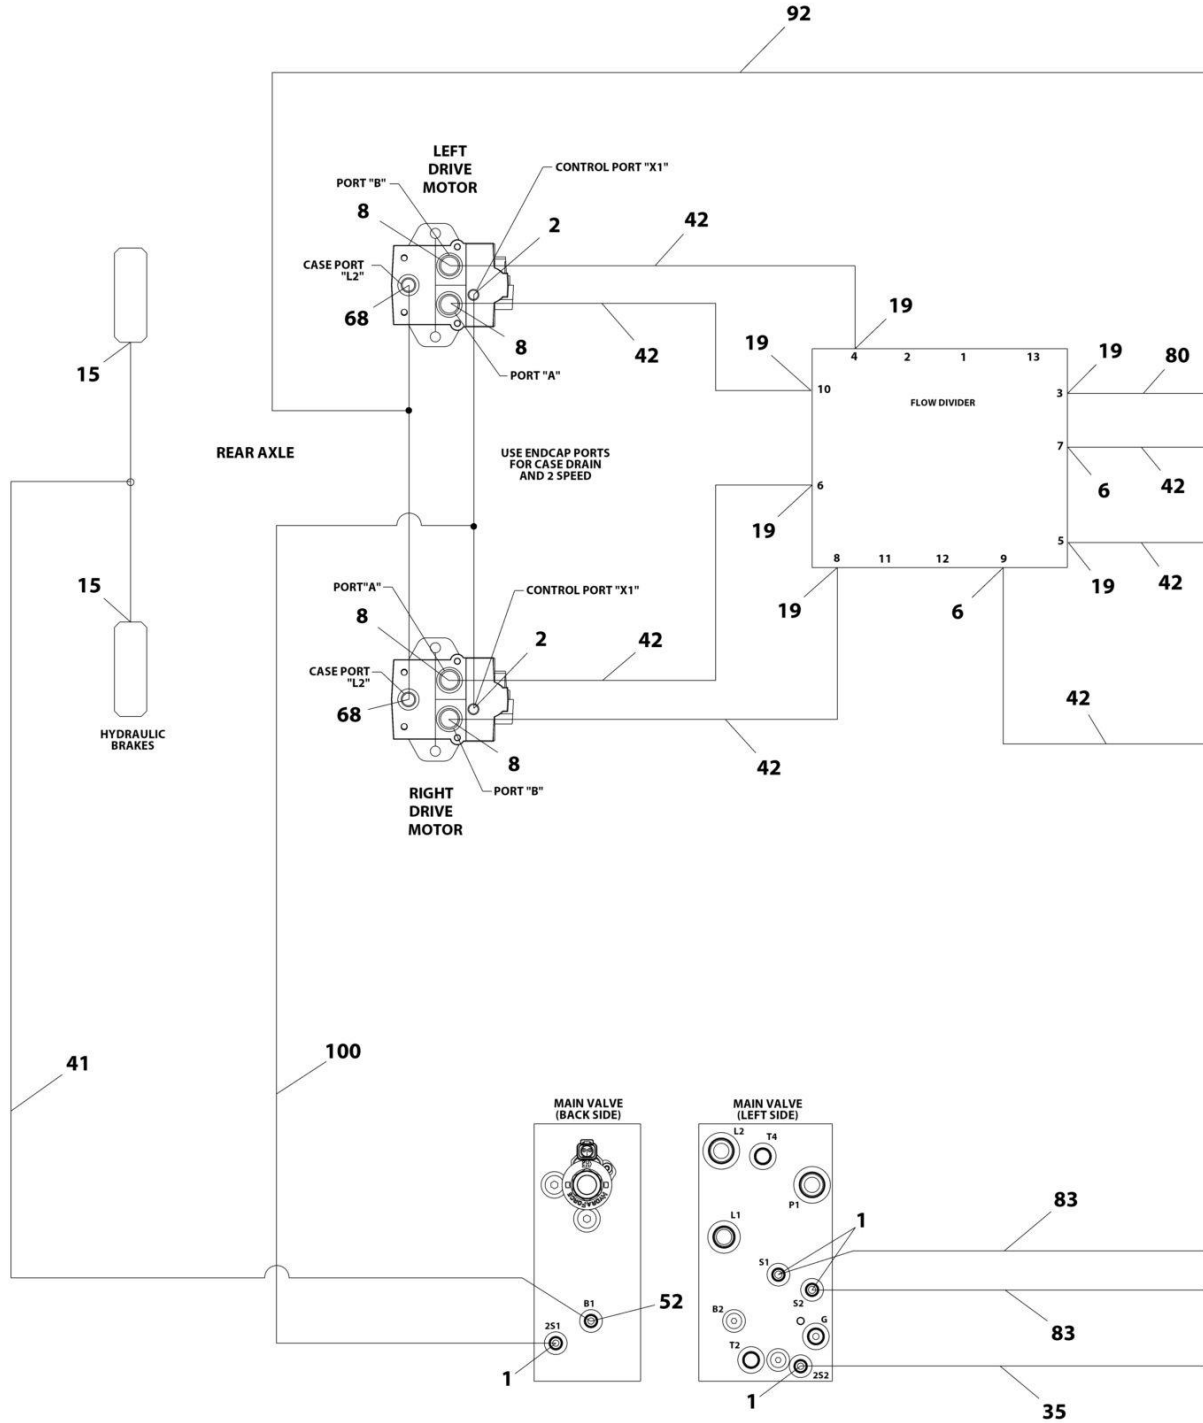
92

LEFT DRIVE MOTOR

PORT "B"

CONTROL PORT "X1"

8

2

42

CASE PORT "L2"

68

8

PORT "A"

42

19

19

4 2 1 13

19

80

10

FLOW DIVIDER

3

15

REAR AXLE

USE ENDCAP PORTS FOR CASE DRAIN AND 2 SPEED

7

6

6

42

19

8 11 12 9

5

19

42

15

PORT"A"

CONTROL PORT "X1"

19

6

8

2

42

CASE PORT "L2"

68

HYDRAULIC BRAKES

42

8

42

PORT "B"

RIGHT DRIVE MOTOR

41

100

MAIN VALVE (BACK SIDE)

MAIN VALVE (LEFT SIDE)

L2

T4

P1

83

L1

1

S1

S2

B1

52

B2

83

G

2S1

T2

2S2

1

1

35